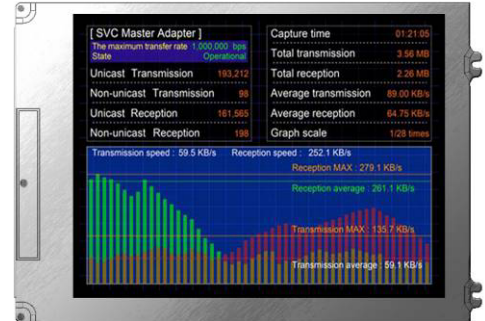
[ SVC Master Adapter ]
The maximum transfer rate 1,000,000 bps
State Operational

| | |
|---|---|
| Unicast Transmission | 193,212 |
| Non-unicast Transmission | 98 |
| Unicast Reception | 161,565 |
| Non-unicast Reception | 198 |

| | |
|---|---|
| Capture time | 01:21:05 |
| Total transmission | 3.56 MB |
| Total reception | 2.26 MB |
| Average transmission | 89.00 KB/s |
| Average reception | 64.75 KB/s |
| Graph scale | 1/28 times |

Transmission speed : 59.5 KB/s Reception speed : 252.1 KB/s

Reception MAX : 279.1 KB/s

Reception average : 261.1 KB/s

Transmission MAX : 135.7 KB/s

Transmission average : 59.1 KB/s